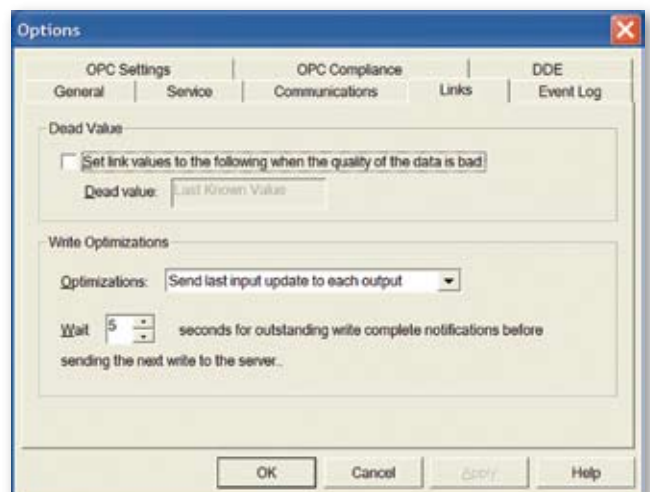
Options

OPC Settings | OPC Compliance | DDE
General | Service | Communications | Links | Event Log

Dead Value

Set link values to the following when the quality of the data is bad

Dead value: Last Known Value

Write Optimizations

Optimizations: Send last input update to each output

Wait 5 seconds for outstanding write complete notifications before sending the next write to the server..

OK | Cancel | Apply | Help